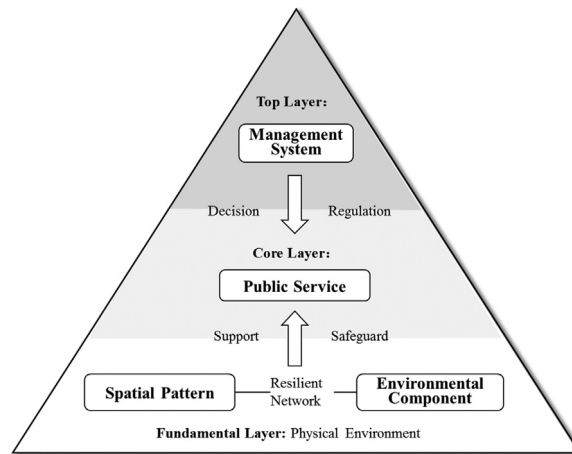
Top Layer:

Management System

Decision

Regulation

Core Layer:

Public Service

Support

Safeguard

Spatial Pattern

Resilient Network

Environmental Component

Fundamental Layer: Physical Environment